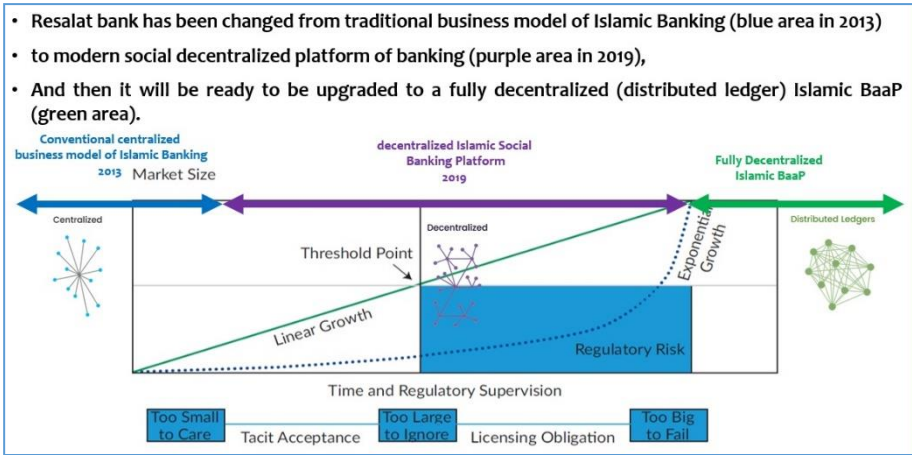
• Resalat bank has been changed from traditional business model of Islamic Banking (blue area in 2013)

• to modern social decentralized platform of banking (purple area in 2019),

• And then it will be ready to be upgraded to a fully decentralized (distributed ledger) Islamic BaaP (green area).

Conventional centralized business model of Islamic Banking 2013

Market Size

decentralized Islamic Social Banking Platform 2019

Fully Decentralized Islamic BaaP

Centralized

Decentralized

Distributed Ledgers

Threshold Point

Exponential Growth

Linear Growth

Regulatory Risk

Time and Regulatory Supervision

Too Small to Care

Tacit Acceptance

Too Large to Ignore

Licensing Obligation

Too Big to Fail